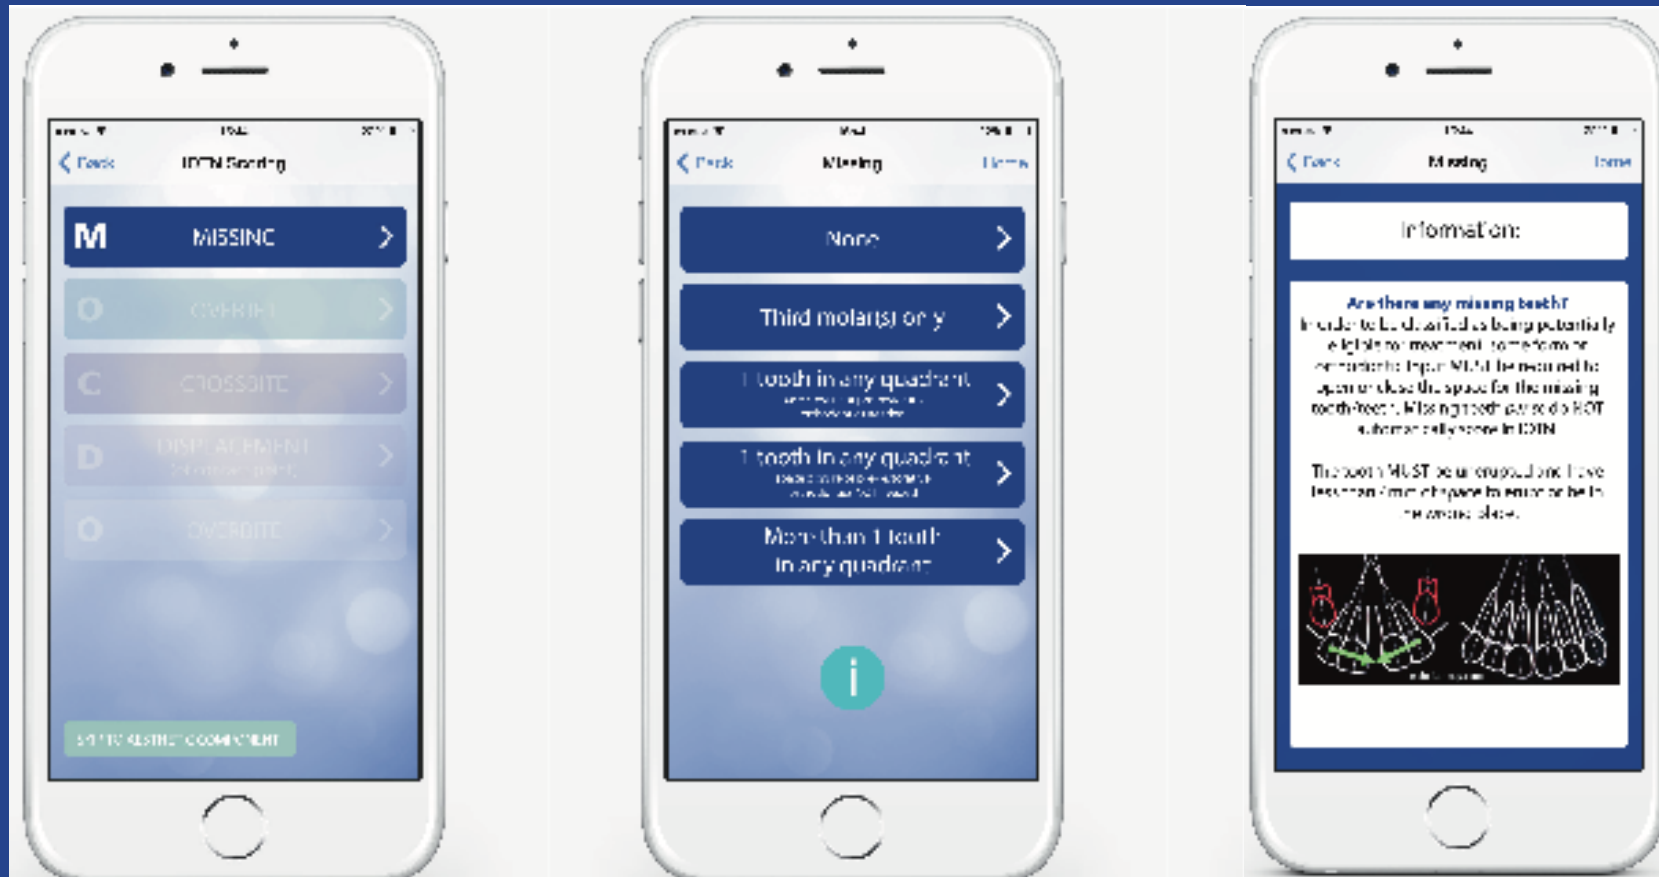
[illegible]

< Back IOTN Scoring

M MISSING >

O OVERJET >

C CROSSBITE >

D DISPLACEMENT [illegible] >

O OVERBITE >

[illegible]

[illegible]

< Back Missing Home

None >

Third molar(s) only >

1 tooth in any quadrant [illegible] >

1 tooth in any quadrant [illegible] >

More than 1 tooth in any quadrant >

i

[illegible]

< Back Missing Home

Information:

Are there any missing teeth?
In order to be classified as being potentially eligible for treatment, some form of orthodontic input MUST be required to open or close the space for the missing tooth/teeth. Missing teeth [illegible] NOT automatically score in IOTN.

The tooth MUST be unerupted and have less than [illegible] of space to erupt or be in the wrong place.

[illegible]